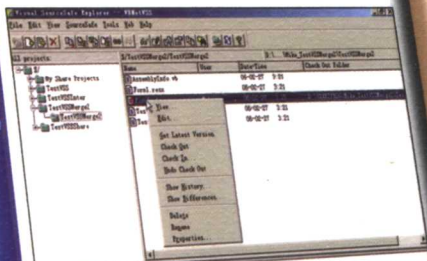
Visual SourceSafe Explorer - VB6

File Edit View SourceSafe Tools Web Help

All projects:

$/TestVSSMergeA/TestVSSMergeA

My Share Projects

TestVSS

TestVSSMergeA

TestVSSMergeA

TestVSSShare

| Name | User | Date-Time | Check Out Folder |
|---|---|---|---|
| AssemblyInfo.vb | | 06-02-27 3:21 | |
| Form1.resx | | 06-02-27 3:21 | |
| | | 06-02-27 3:21 | |
| | | 06-02-27 3:21 | |

View

Edit

Get Latest Version

Check Out

Check In

Undo Check Out

Show History

Show Differences

Delete

Rename

Properties...